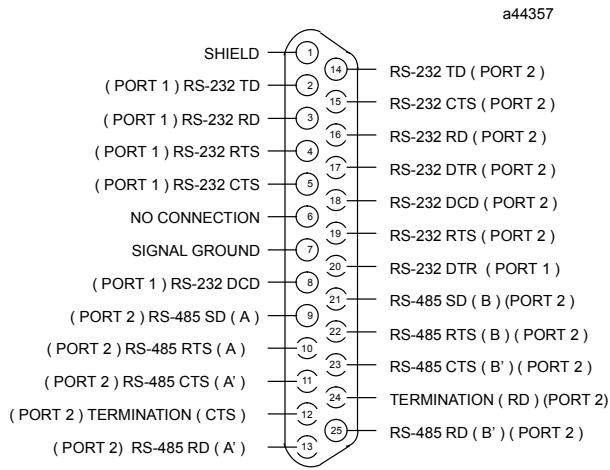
a44357

SHIELD 1
( PORT 1 ) RS-232 TD 2
( PORT 1 ) RS-232 RD 3
( PORT 1 ) RS-232 RTS 4
( PORT 1 ) RS-232 CTS 5
NO CONNECTION 6
SIGNAL GROUND 7
( PORT 1 ) RS-232 DCD 8
( PORT 2 ) RS-485 SD ( A ) 9
( PORT 2 ) RS-485 RTS ( A ) 10
( PORT 2 ) RS-485 CTS ( A' ) 11
( PORT 2 ) TERMINATION ( CTS ) 12
( PORT 2) RS-485 RD ( A' ) 13

14 RS-232 TD ( PORT 2 )
15 RS-232 CTS ( PORT 2 )
16 RS-232 RD ( PORT 2 )
17 RS-232 DTR ( PORT 2 )
18 RS-232 DCD ( PORT 2 )
19 RS-232 RTS ( PORT 2 )
20 RS-232 DTR ( PORT 1 )
21 RS-485 SD ( B ) (PORT 2 )
22 RS-485 RTS ( B ) ( PORT 2 )
23 RS-485 CTS ( B' ) ( PORT 2 )
24 TERMINATION ( RD ) (PORT 2)
25 RS-485 RD ( B' ) ( PORT 2 )